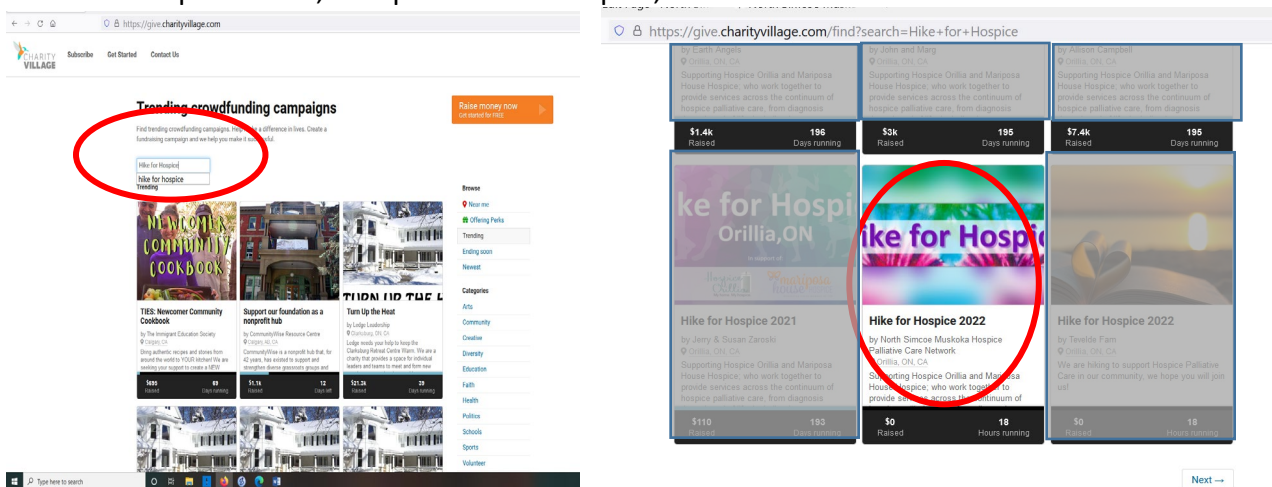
https://give.charityvillage.com

CHARITY VILLAGE Subscribe Get Started Contact Us

Trending crowdfunding campaigns

Find trending crowdfunding campaigns. Help make a difference in lives. Create a fundraising campaign and we help you make it successful.

Raise money now
Get started for FREE

Hike for Hospice
hike for hospice
Trending

NEWCOMER COMMUNITY COOKBOOK

TURN UP THE H

TIES: Newcomer Community Cookbook
by The Immigrant Education Society
Calgary, CA
Bring authentic recipes and stories from around the world to YOUR kitchen! We are seeking your support to create a NEW

$695 Raised 89 Days running

Support our foundation as a nonprofit hub
by CommunityWise Resource Centre
Calgary, AB, CA
CommunityWise is a nonprofit hub that, for 42 years, has assisted to support and strengthen diverse grassroots groups and

$1.1k Raised 12 Days left

Turn Up the Heat
by Lodge Leadership
Clarksburg, ON, CA
Lodge needs your help to keep the Clarksburg Retreat Centre Warm. We are a charity that provides a space for individual leaders and teams to meet and form new

$21.2k Raised 29 Days running

Browse
Near me
Offering Perks
Trending
Ending soon
Newest

Categories
Arts
Community
Creative
Diversity
Education
Faith
Health
Politics
Schools
Sports
Volunteer

Type here to search

https://give.charityvillage.com/find?search=Hike+for+Hospice

by Earth Angels
Orillia, ON, CA
Supporting Hospice Orillia and Mariposa House Hospice; who work together to provide services across the continuum of hospice palliative care, from diagnosis

$1.4k Raised 196 Days running

by John and Marg
Orillia, ON, CA
Supporting Hospice Orillia and Mariposa House Hospice; who work together to provide services across the continuum of hospice palliative care, from diagnosis

$3k Raised 195 Days running

by Allison Campbell
Orillia, ON, CA
Supporting Hospice Orillia and Mariposa House Hospice; who work together to provide services across the continuum of hospice palliative care, from diagnosis

$7.4k Raised 195 Days running

ke for Hosp
Orillia,ON

ike for Hospic

Hike for Hospice 2021
by Jerry & Susan Zaroski
Orillia, ON, CA
Supporting Hospice Orillia and Mariposa House Hospice; who work together to provide services across the continuum of hospice palliative care, from diagnosis

$110 Raised 193 Days running

Hike for Hospice 2022
by North Simcoe Muskoka Hospice Palliative Care Network
Orillia, ON, CA
Supporting Hospice Orillia and Mariposa House Hospice; who work together to provide services across the continuum of

$0 Raised 18 Hours running

Hike for Hospice 2022
by Tewilde Fam
Orillia, ON, CA
We are hiking to support Hospice Palliative Care in our community, we hope you will join us!

$0 Raised 18 Hours running

Next →